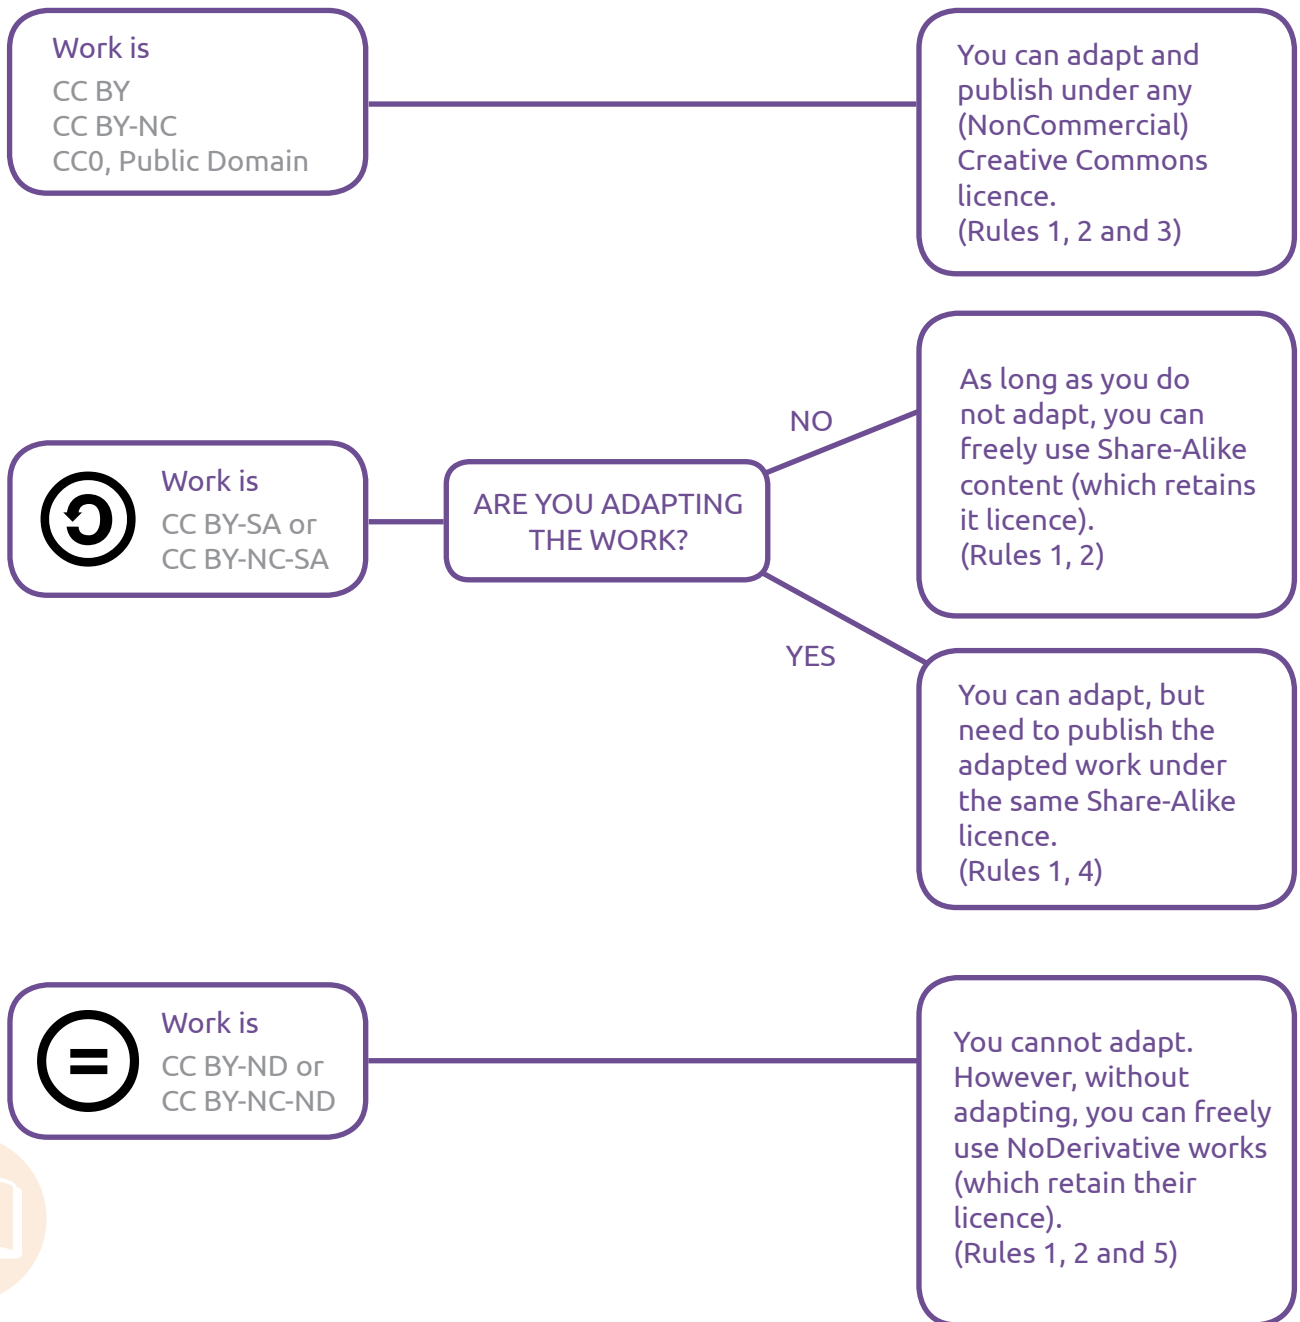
Work is
CC BY
CC BY-NC
CC0, Public Domain

You can adapt and publish under any (NonCommercial) Creative Commons licence.
(Rules 1, 2 and 3)

Work is
CC BY-SA or
CC BY-NC-SA

ARE YOU ADAPTING THE WORK?

NO

As long as you do not adapt, you can freely use Share-Alike content (which retains it licence).
(Rules 1, 2)

YES

You can adapt, but need to publish the adapted work under the same Share-Alike licence.
(Rules 1, 4)

Work is
CC BY-ND or
CC BY-NC-ND

You cannot adapt. However, without adapting, you can freely use NoDerivative works (which retain their licence).
(Rules 1, 2 and 5)